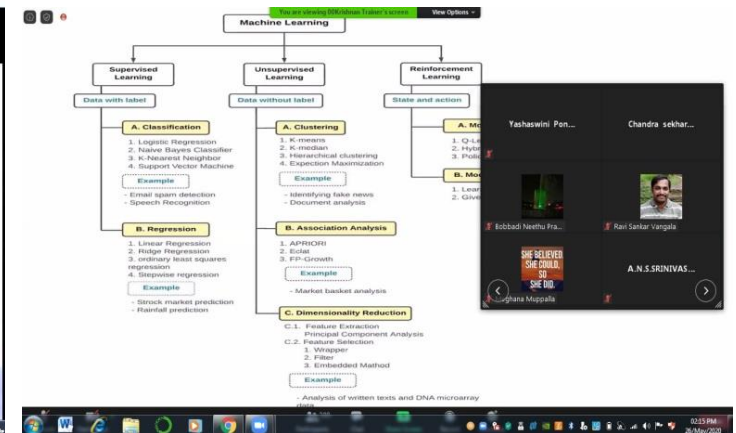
You are viewing BKrishnan Traker's screen   View Options

Machine Learning

Supervised Learning
Data with label

A. Classification
1. Logistic Regression
2. Naive Bayes Classifier
3. K-Nearest Neighbor
4. Support Vector Machine

Example
- Email spam detection
- Speech Recognition

B. Regression
1. Linear Regression
2. Ridge Regression
3. ordinary least squares regression
4. Stepwise regression

Example
- Strock market prediction
- Rainfall prediction

Unsupervised Learning
Data without label

A. Clustering
1. K-means
2. K-median
3. Hierarchical clustering
4. Expection Maximization

Example
- Identifying fake news
- Document analysis

B. Association Analysis
1. APRIORI
2. Eclat
3. FP-Growth

Example
- Market basket analysis

C. Dimensionality Reduction
C.1. Feature Extraction
Principal Component Analysis
C.2. Feature Selection
1. Wrapper
2. Filter
3. Embedded Mathod

Example
- Analysis of written texts and DNA microarray data

Reinforcement Learning
State and action

A. Mo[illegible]
1. Q-L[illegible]
2. Hyb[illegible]
3. Poli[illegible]

B. Mo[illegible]
1. Lear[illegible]
2. Give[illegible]

Yashaswini Pon...
Chandra sekhar...
Bobbadi Neethu Pra...
Ravi Sankar Vangala
SHE BELIEVED SHE COULD, SO SHE DID.
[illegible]ghana Muppalla
A.N.S.SRINIVAS...

02:15 PM
26/May/2020